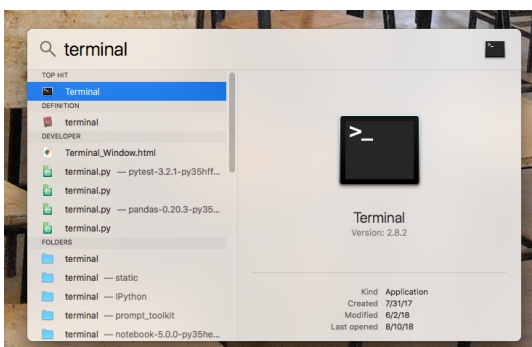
terminal

TOP HIT
Terminal
DEFINITION
terminal
DEVELOPER
Terminal_Window.html
terminal.py — pytest-3.2.1-py35hff...
terminal.py
terminal.py — pandas-0.20.3-py35...
terminal.py
FOLDERS
terminal
terminal — static
terminal — IPython
terminal — prompt_toolkit
terminal — notebook-5.0.0-py35he...

>_

Terminal
Version: 2.8.2

Kind Application
Created 7/31/17
Modified 6/2/18
Last opened 8/10/18